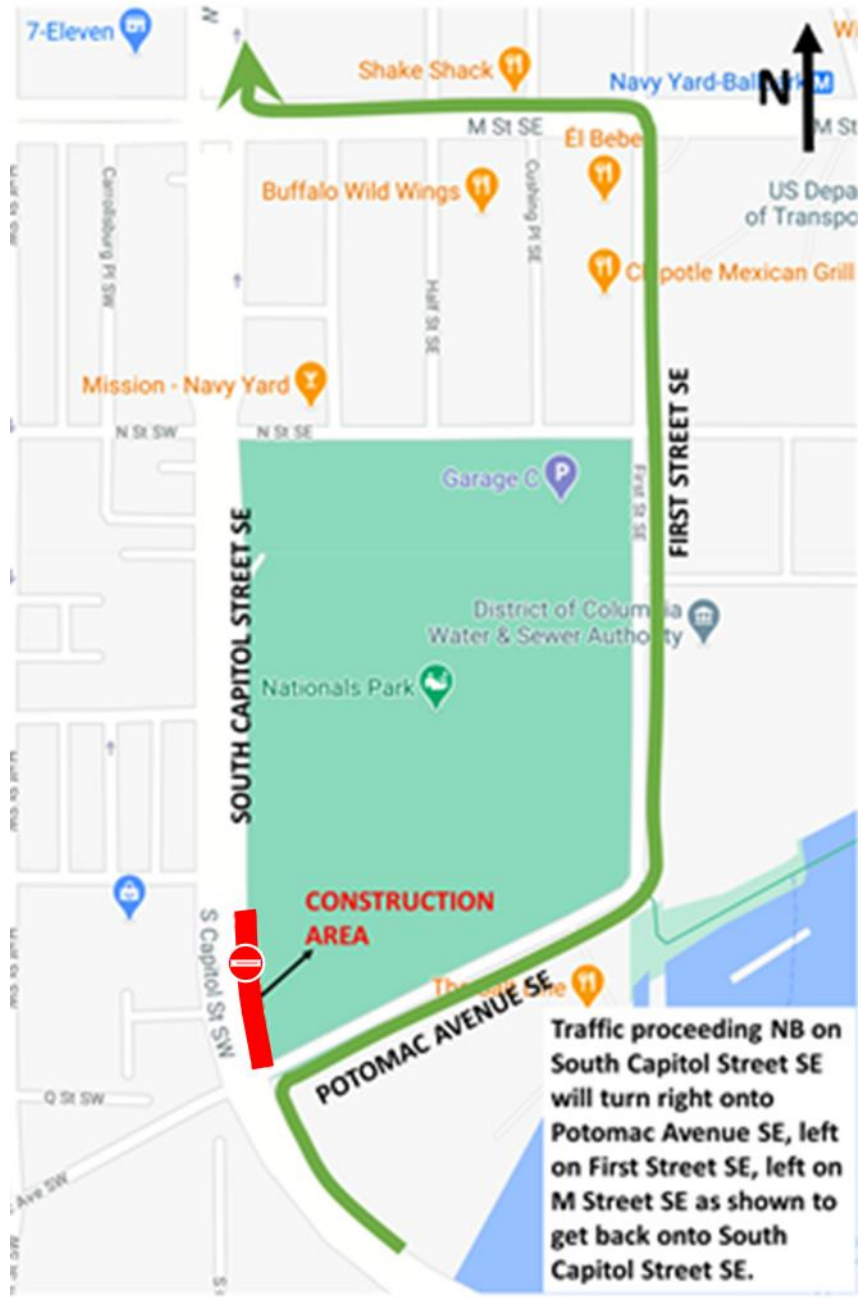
7-Eleven
Shake Shack
Navy Yard-Ballpark
N
M St SE
M St
El Bebe
Buffalo Wild Wings
US Depa
of Transpo
Carrollsburg Pl SW
Cushing Pl SE
Half St SE
Chipotle Mexican Grill
Mission - Navy Yard
FIRST STREET SE
N St SW
N St SE
Garage C
First St SE
SOUTH CAPITOL STREET SE
District of Columbia Water & Sewer Authority
Nationals Park
CONSTRUCTION AREA
S Capitol St SW
POTOMAC AVENUE SE
Q St SW
Ave SW

Traffic proceeding NB on South Capitol Street SE will turn right onto Potomac Avenue SE, left on First Street SE, left on M Street SE as shown to get back onto South Capitol Street SE.